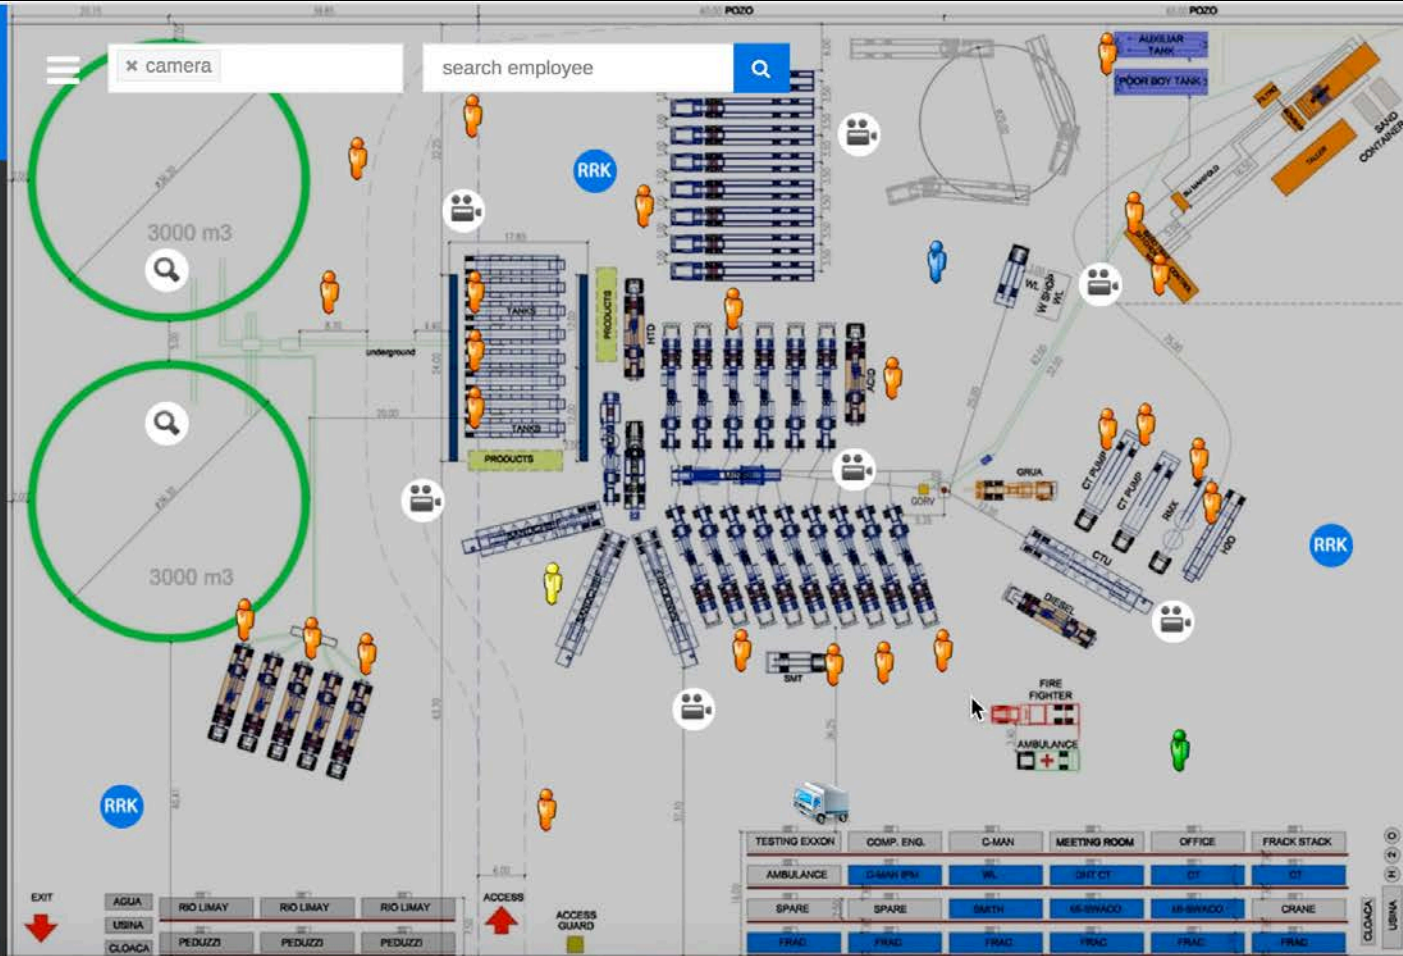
POZO
POZO
× camera
search employee
AUXILIAR TANK
POOR BOY TANK
SAND CONTAINER
RRK
3000 m3
3000 m3
TANKS
TANKS
PRODUCTS
PRODUCTS
HTD
ACID
underground
W SHOP WL
WL
GRUA
CT PUMP
CT PUMP
RMX
CTU
DIESEL
RRK
SMT
FIRE FIGHTER
AMBULANCE
RRK
TESTING EXXON
COMP. ENG.
C-MAN
MEETING ROOM
OFFICE
FRACK STACK
AMBULANCE
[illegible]
WL
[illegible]
CT
CT
SPARE
SPARE
SMITH
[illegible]
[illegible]
CRANE
FRAC
FRAC
FRAC
FRAC
FRAC
FRAC
EXIT
AGUA
USINA
CLOACA
RIO LIMAY
RIO LIMAY
RIO LIMAY
PEDUZZI
PEDUZZI
PEDUZZI
ACCESS
ACCESS GUARD
CLOACA
USINA